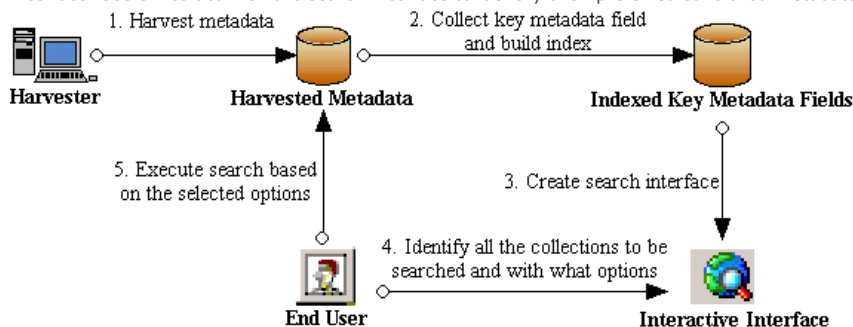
1. Harvest metadata

2. Collect key metadata field and build index

Harvester

Harvested Metadata

Indexed Key Metadata Fields

5. Execute search based on the selected options

3. Create search interface

4. Identify all the collections to be searched and with what options

End User

Interactive Interface